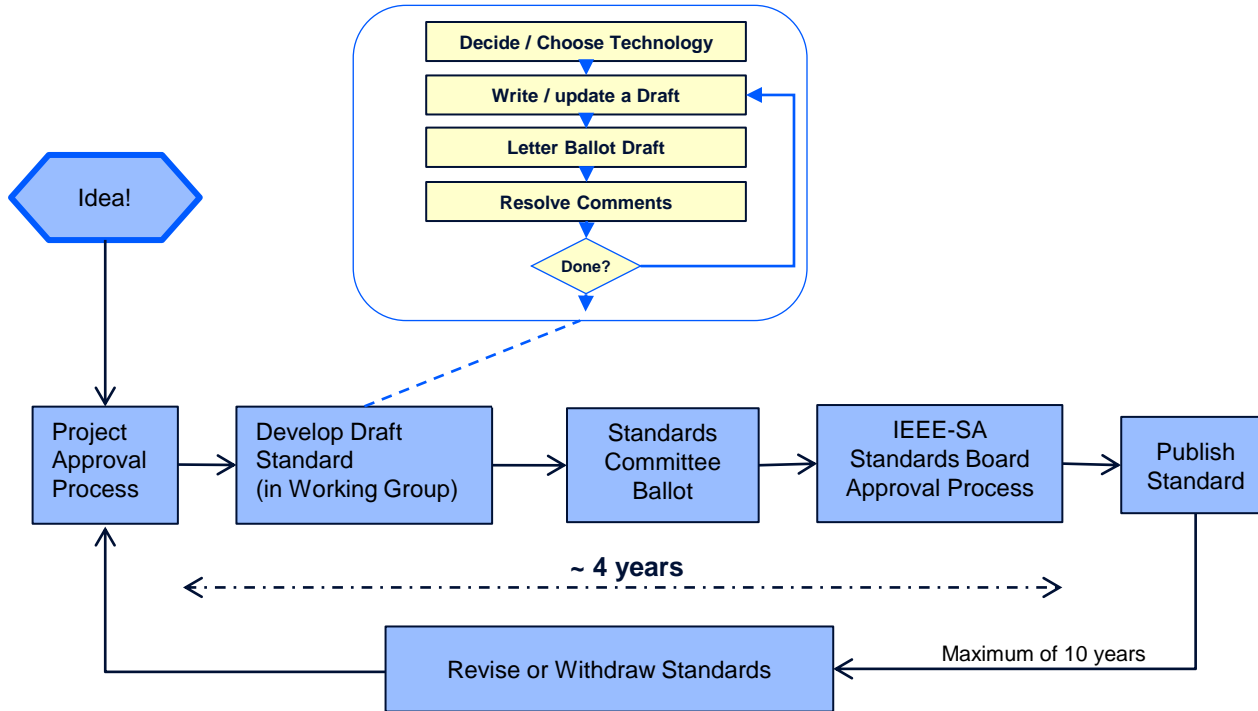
Decide / Choose Technology

Write / update a Draft

Letter Ballot Draft

Resolve Comments

Done?

Idea!

Project Approval Process

Develop Draft Standard (in Working Group)

Standards Committee Ballot

IEEE-SA Standards Board Approval Process

Publish Standard

~ 4 years

Revise or Withdraw Standards

Maximum of 10 years